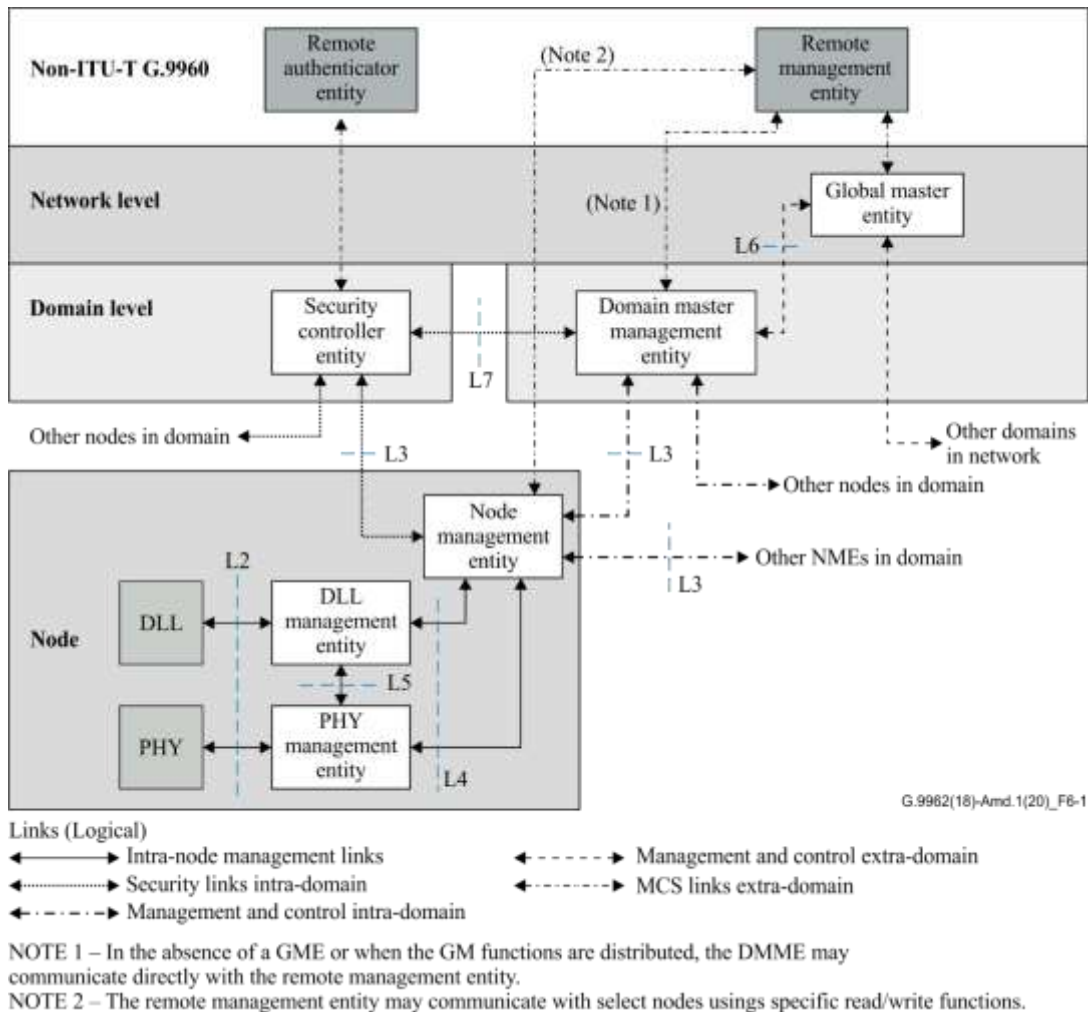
Non-ITU-T G.9960

Remote authenticator entity

(Note 2)

Remote management entity

Network level

(Note 1)

Global master entity

L6

Domain level

Security controller entity

L7

Domain master management entity

Other nodes in domain

L3

L3

Other domains in network

Other nodes in domain

Node management entity

Other NMEs in domain

L3

L2

DLL

DLL management entity

Node

L5

PHY

PHY management entity

L4

G.9962(18)-Amd.1(20)_F6-1

Links (Logical)

Intra-node management links

Security links intra-domain

Management and control intra-domain

Management and control extra-domain

MCS links extra-domain

NOTE 1 – In the absence of a GME or when the GM functions are distributed, the DMME may communicate directly with the remote management entity.
NOTE 2 – The remote management entity may communicate with select nodes usings specific read/write functions.